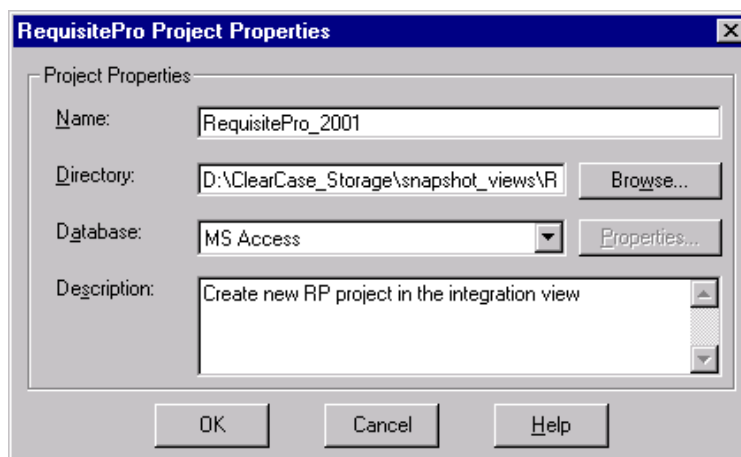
RequisitePro Project Properties

Project Properties

Name: RequisitePro_2001

Directory: D:\ClearCase_Storage\snapshot_views\R

Browse...

Database: MS Access

Properties...

Description: Create new RP project in the integration view

OK

Cancel

Help